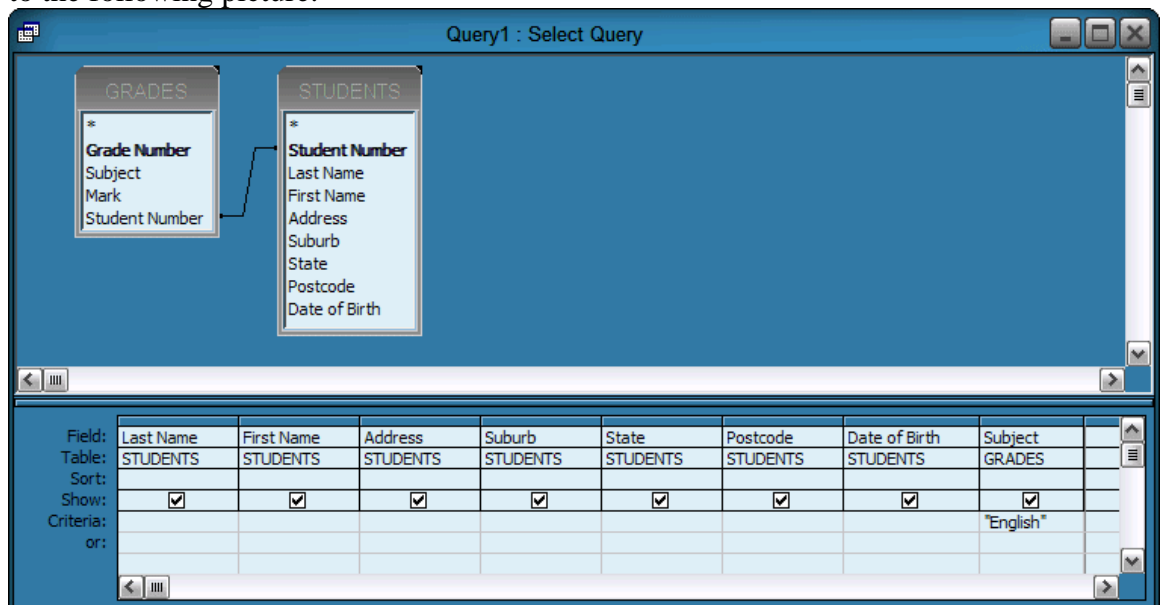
Query1 : Select Query

GRADES
*
Grade Number
Subject
Mark
Student Number

STUDENTS
*
Student Number
Last Name
First Name
Address
Suburb
State
Postcode
Date of Birth

| Field: | Last Name | First Name | Address | Suburb | State | Postcode | Date of Birth | Subject |
|---|---|---|---|---|---|---|---|---|
| Table: | STUDENTS | STUDENTS | STUDENTS | STUDENTS | STUDENTS | STUDENTS | STUDENTS | GRADES |
| Sort: | | | | | | | | |
| Show: | ☑ | ☑ | ☑ | ☑ | ☑ | ☑ | ☑ | ☑ |
| Criteria: | | | | | | | | "English" |
| or: | | | | | | | | |